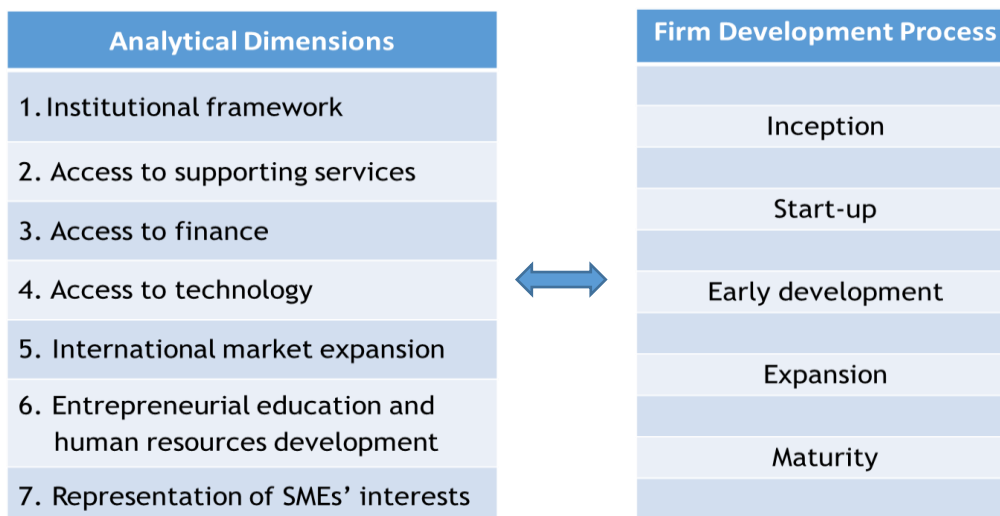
| Analytical Dimensions |
|---|
| 1. Institutional framework |
| 2. Access to supporting services |
| 3. Access to finance |
| 4. Access to technology |
| 5. International market expansion |
| 6. Entrepreneurial education and human resources development |
| 7. Representation of SMEs' interests |

| Firm Development Process |
|---|
| |
| Inception |
| |
| Start-up |
| |
| Early development |
| |
| Expansion |
| |
| Maturity |
| |